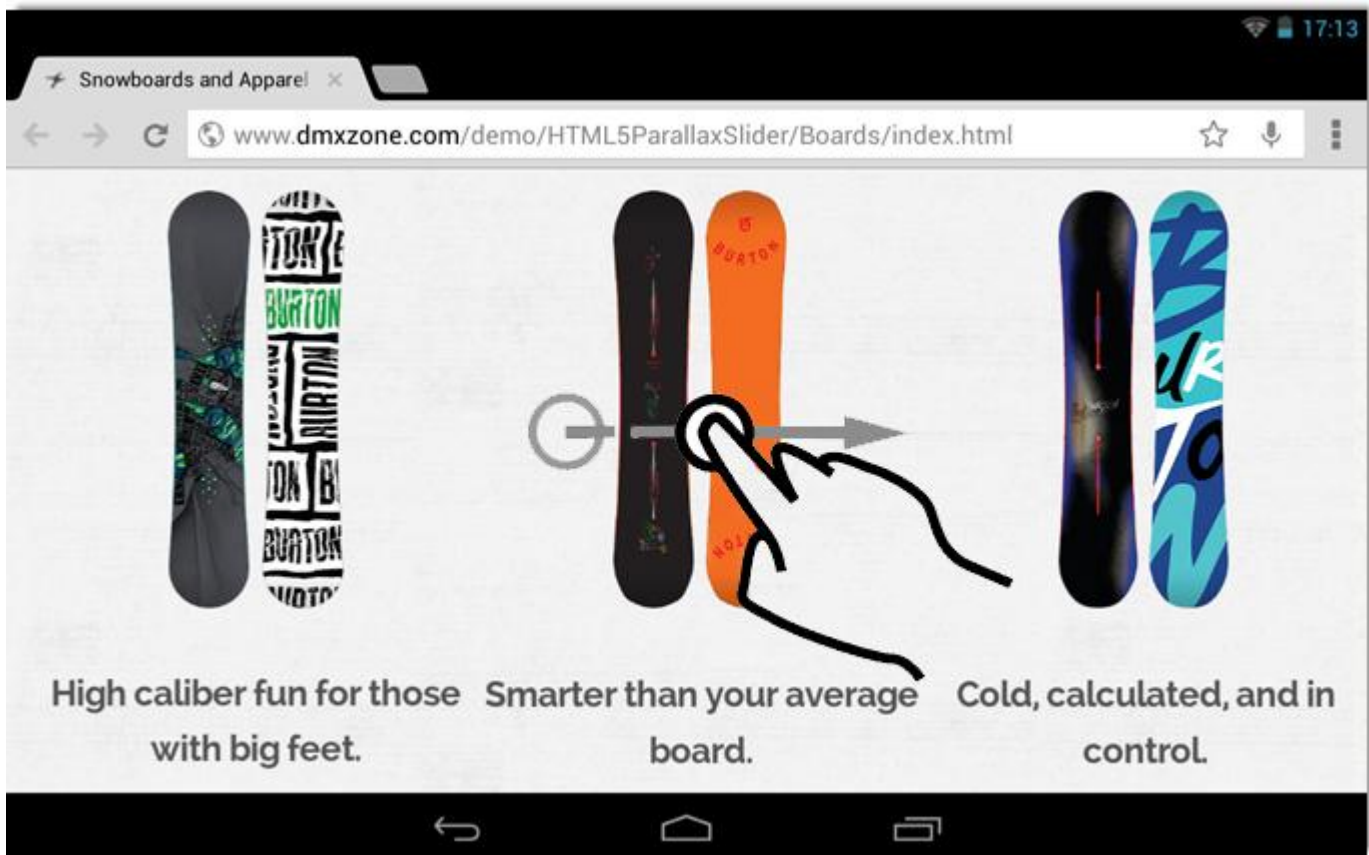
17:13

Snowboards and Apparel ×

www.dmxzone.com/demo/HTML5ParallaxSlider/Boards/index.html

BURTON BURTON BURTON BURTON BURTON

BURTON BURTON

BURTON

High caliber fun for those with big feet.

Smarter than your average board.

Cold, calculated, and in control.